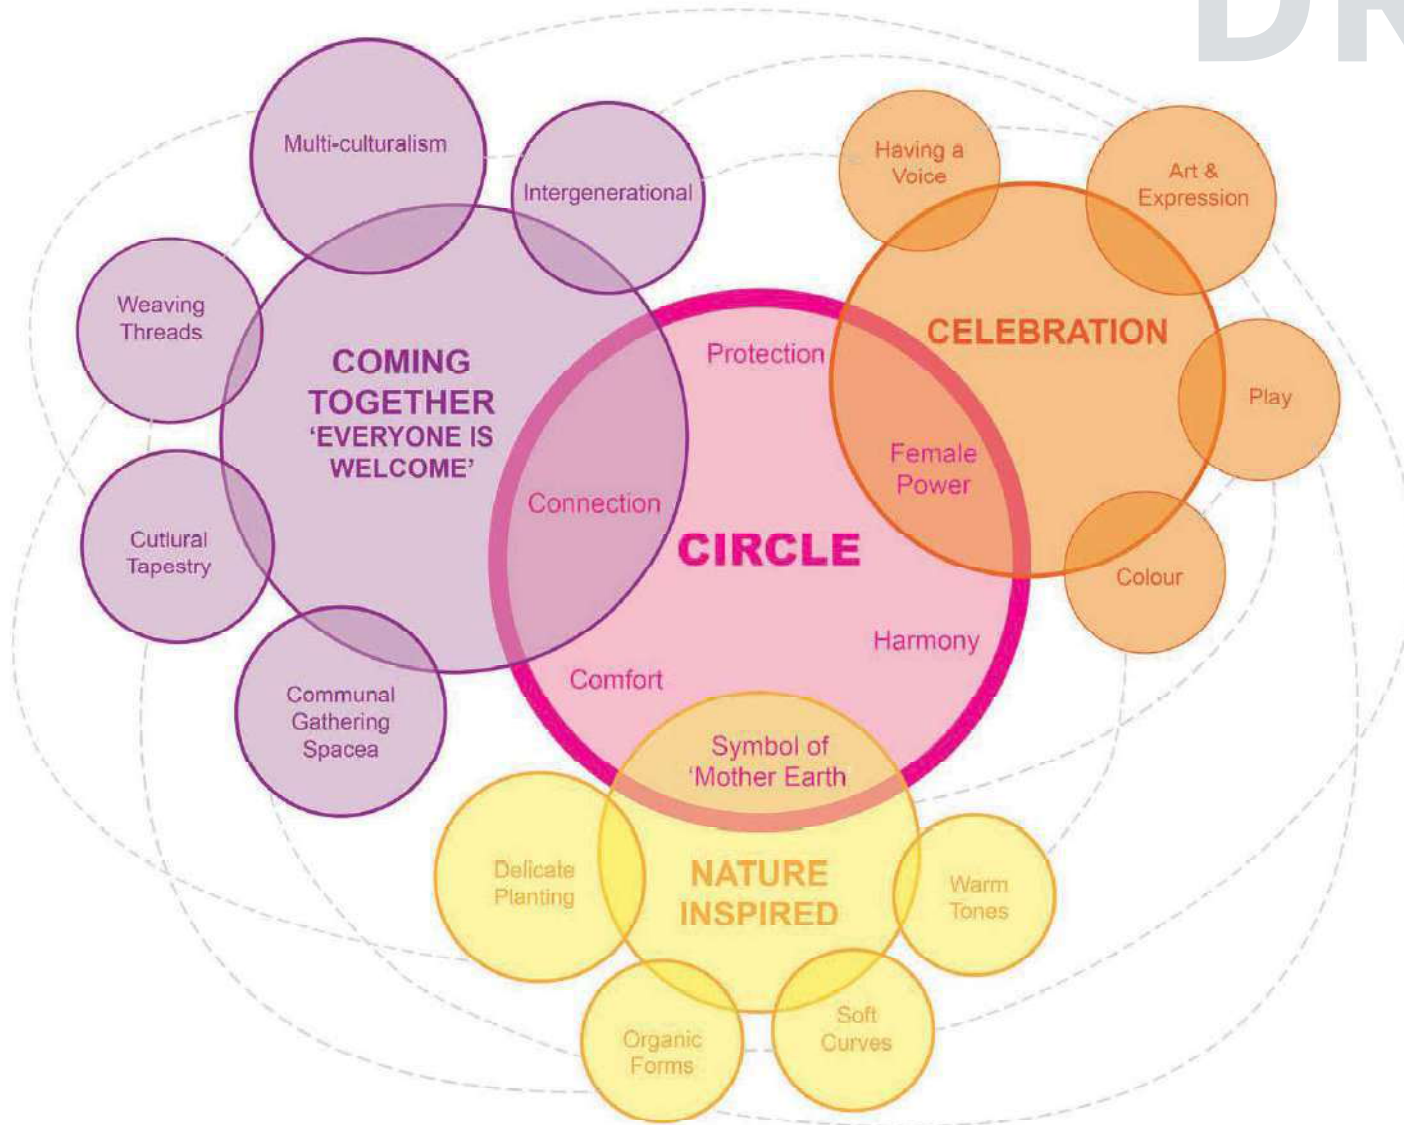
DR

Multi-culturalism

Intergenerational

Having a Voice

Art & Expression

Weaving Threads

COMING TOGETHER 'EVERYONE IS WELCOME'

CELEBRATION

Play

Protection

Female Power

Connection

Cutlural Tapestry

CIRCLE

Colour

Harmony

Comfort

Communal Gathering Spacea

Symbol of 'Mother Earth

Delicate Planting

NATURE INSPIRED

Warm Tones

Organic Forms

Soft Curves